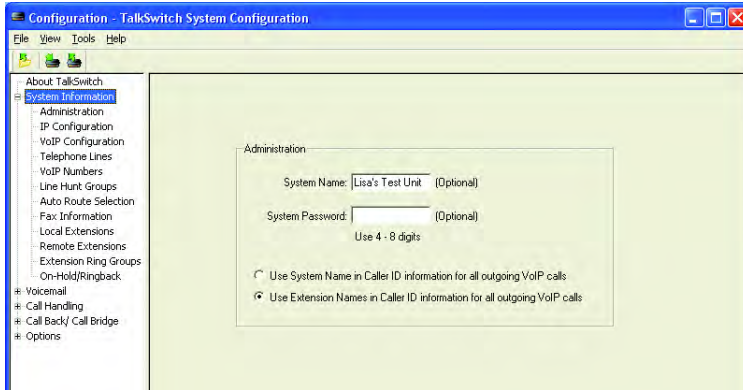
Configuration - TalkSwitch System Configuration

File View Tools Help

About TalkSwitch
System Information
Administration
IP Configuration
VoIP Configuration
Telephone Lines
VoIP Numbers
Line Hunt Groups
Auto Route Selection
Fax Information
Local Extensions
Remote Extensions
Extension Ring Groups
On-Hold/Ringback
Voicemail
Call Handling
Call Back/ Call Bridge
Options

Administration

System Name: Lisa's Test Unit (Optional)

System Password: (Optional)

Use 4 - 8 digits

Use System Name in Caller ID information for all outgoing VoIP calls

Use Extension Names in Caller ID information for all outgoing VoIP calls